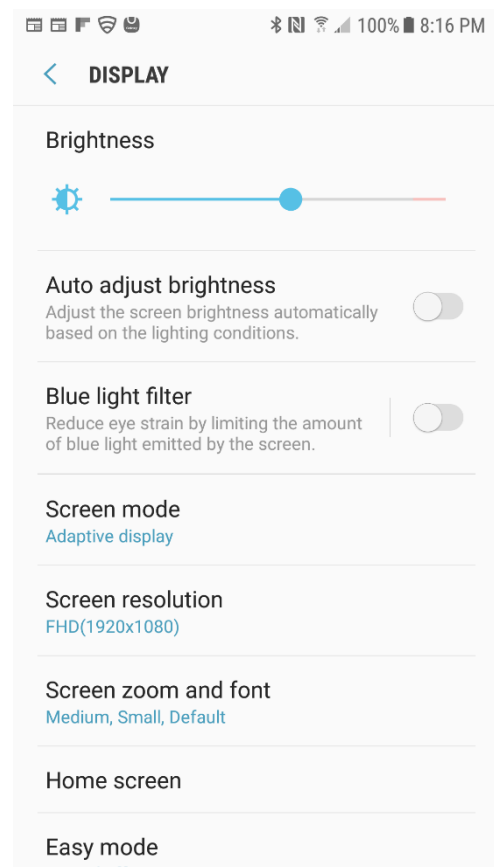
100% 8:16 PM

DISPLAY

Brightness

Auto adjust brightness
Adjust the screen brightness automatically based on the lighting conditions.

Blue light filter
Reduce eye strain by limiting the amount of blue light emitted by the screen.

Screen mode
Adaptive display

Screen resolution
FHD(1920x1080)

Screen zoom and font
Medium, Small, Default

Home screen

Easy mode